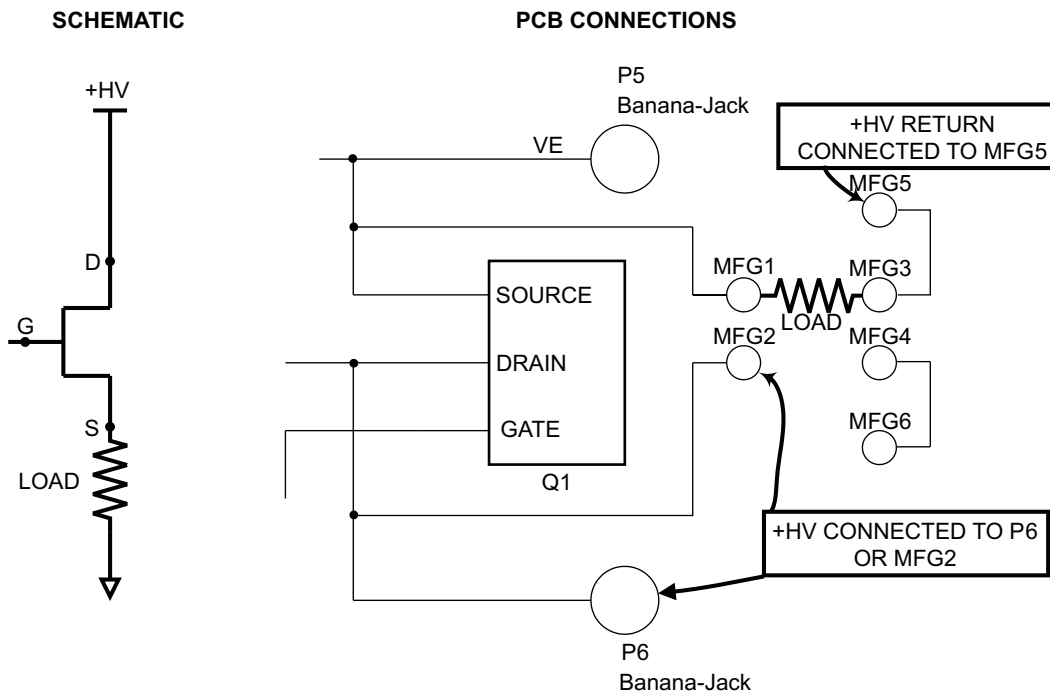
SCHEMATIC

PCB CONNECTIONS

+HV

D

G

S

LOAD

P5
Banana-Jack

VE

+HV RETURN
CONNECTED TO MFG5

MFG5

SOURCE

DRAIN

GATE

Q1

MFG1

LOAD

MFG3

MFG2

MFG4

MFG6

+HV CONNECTED TO P6
OR MFG2

P6
Banana-Jack